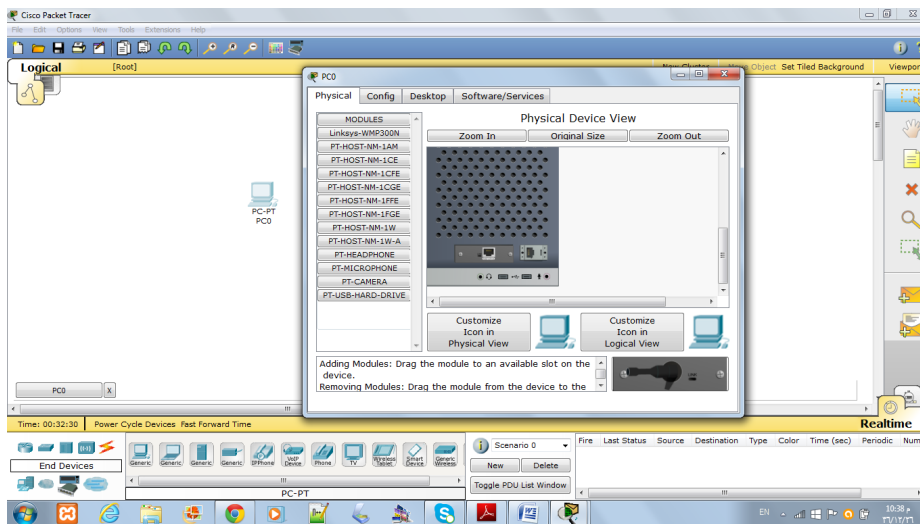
Cisco Packet Tracer
File Edit Options View Tools Extensions Help
Logical [Root]
New Cluster Move Object Set Tiled Background Viewport
PC-PT
PC0
PC0
Physical Config Desktop Software/Services
MODULES
Linksys-WMP300N
PT-HOST-NM-1AM
PT-HOST-NM-1CE
PT-HOST-NM-1CFE
PT-HOST-NM-1CGE
PT-HOST-NM-1FFE
PT-HOST-NM-1FGE
PT-HOST-NM-1W
PT-HOST-NM-1W-A
PT-HEADPHONE
PT-MICROPHONE
PT-CAMERA
PT-USB-HARD-DRIVE
Physical Device View
Zoom In Original Size Zoom Out
Customize Icon in Physical View
Customize Icon in Logical View
Adding Modules: Drag the module to an available slot on the device.
Removing Modules: Drag the module from the device to the
PC0 x
Time: 00:32:30 Power Cycle Devices Fast Forward Time
Realtime
End Devices
Generic Generic Generic Generic IPPhone VoIP Device Phone TV Wireless Tablet Smart Device Generic Wireless
PC-PT
Scenario 0
New Delete
Toggle PDU List Window
Fire Last Status Source Destination Type Color Time (sec) Periodic Num
EN 10:38 م